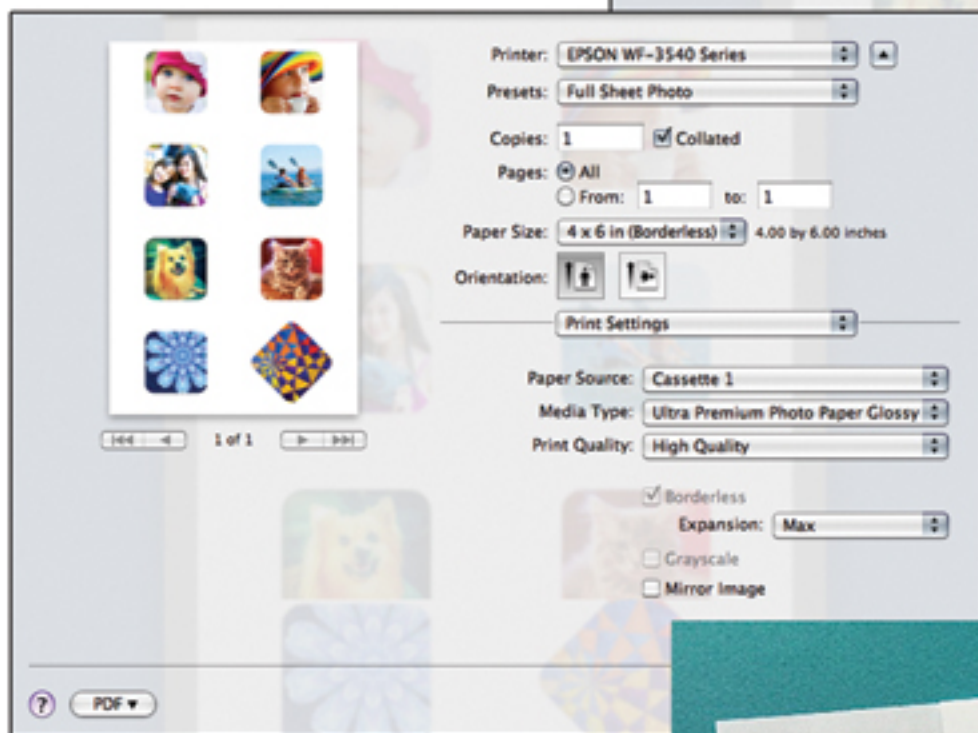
Printer: EPSON WF-3540 Series

Presets: Full Sheet Photo

Copies: 1 Collated

Pages: All

From: 1 to: 1

Paper Size: 4 x 6 in (Borderless) 4.00 by 6.00 inches

Orientation:

1 of 1

Print Settings

Paper Source: Cassette 1

Media Type: Ultra Premium Photo Paper Glossy

Print Quality: High Quality

Borderless

Expansion: Max

Grayscale

Mirror Image

?

PDF ▾